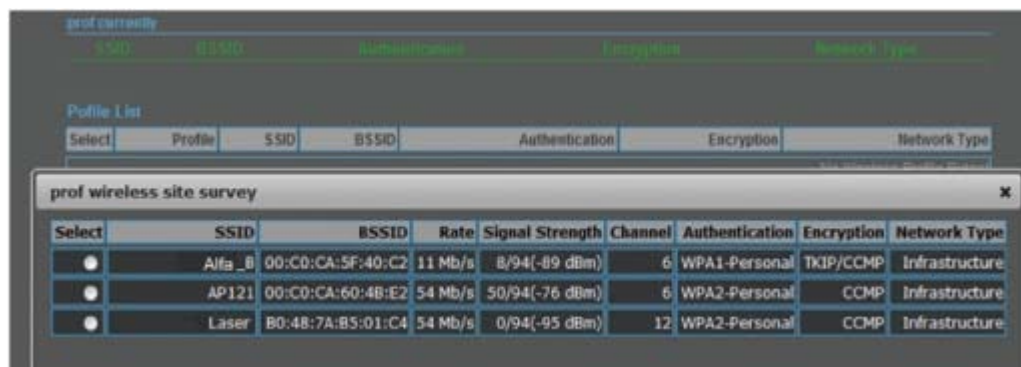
prof currently

| SSID | BSSID | Authentication | Encryption | Network Type |
|---|---|---|---|---|

Profile List

| Select | Profile | SSID | BSSID | Authentication | Encryption | Network Type |
|---|---|---|---|---|---|---|

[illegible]

prof wireless site survey

x

| Select | SSID | BSSID | Rate | Signal Strength | Channel | Authentication | Encryption | Network Type |
|---|---|---|---|---|---|---|---|---|
| | Alfa_B | 00:C0:CA:5F:40:C2 | 11 Mb/s | 8/94(-89 dBm) | 6 | WPA1-Personal | TKIP/CCMP | Infrastructure |
| | AP121 | 00:C0:CA:60:4B:E2 | 54 Mb/s | 50/94(-76 dBm) | 6 | WPA2-Personal | CCMP | Infrastructure |
| | Laser | B0:48:7A:B5:01:C4 | 54 Mb/s | 0/94(-95 dBm) | 12 | WPA2-Personal | CCMP | Infrastructure |